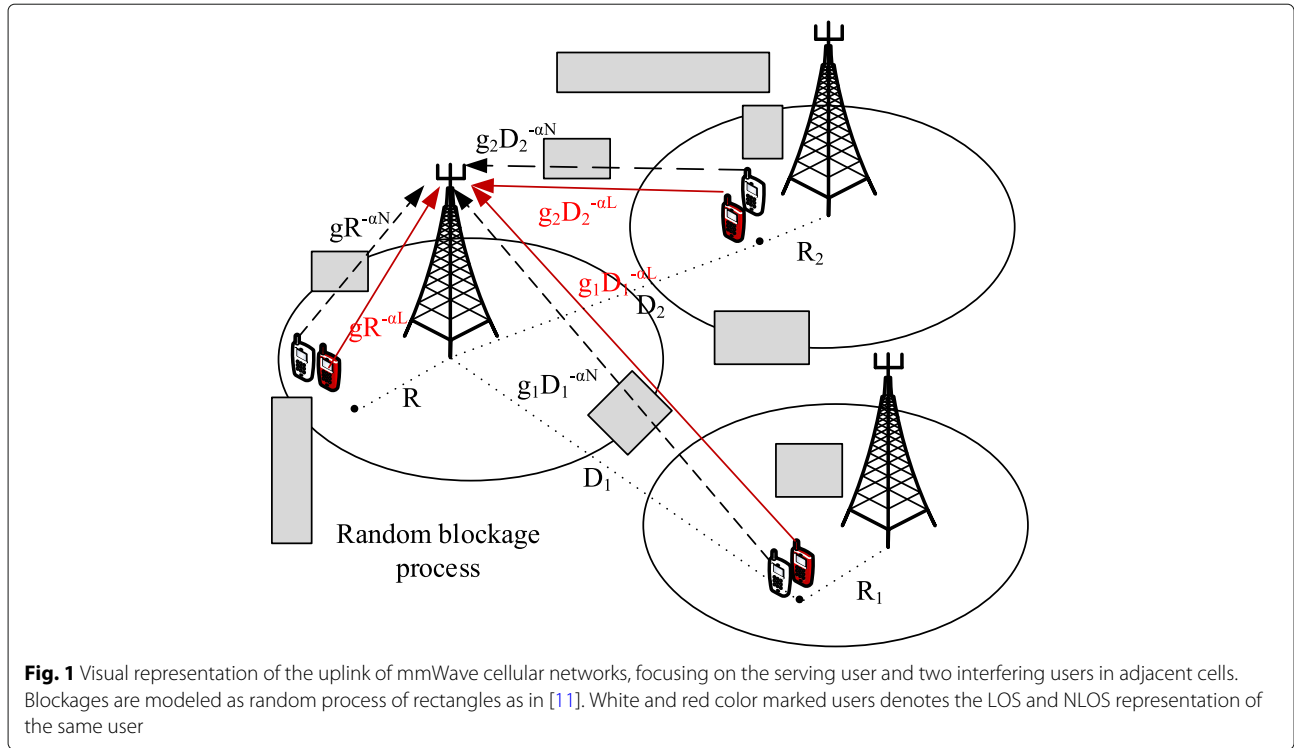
$g_2D_2^{-\alpha N}$

$gR^{-\alpha N}$

$g_2D_2^{-\alpha L}$

$R_2$

$g_1D_1^{-\alpha L}$

$D_2$

$gR^{-\alpha L}$

$g_1D_1^{-\alpha N}$

R

$D_1$

Random blockage process

$R_1$

**Fig. 1** Visual representation of the uplink of mmWave cellular networks, focusing on the serving user and two interfering users in adjacent cells. Blockages are modeled as random process of rectangles as in [11]. White and red color marked users denotes the LOS and NLOS representation of the same user